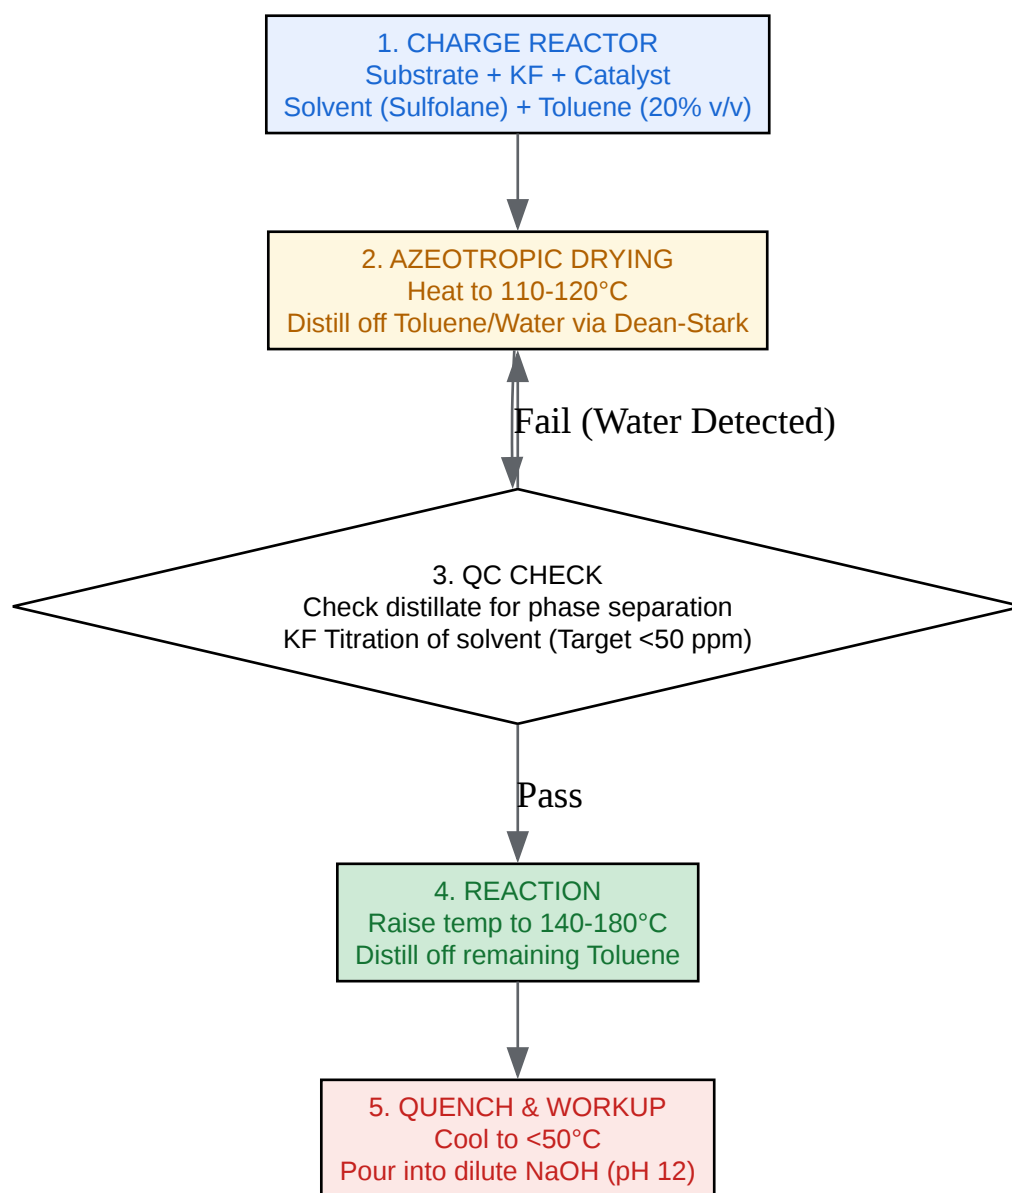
1. CHARGE REACTOR
Substrate + KF + Catalyst
Solvent (Sulfolane) + Toluene (20% v/v)

2. AZEOTROPIC DRYING
Heat to 110-120°C
Distill off Toluene/Water via Dean-Stark

Fail (Water Detected)

3. QC CHECK
Check distillate for phase separation
KF Titration of solvent (Target <50 ppm)

Pass

4. REACTION
Raise temp to 140-180°C
Distill off remaining Toluene

5. QUENCH & WORKUP
Cool to <50°C
Pour into dilute NaOH (pH 12)